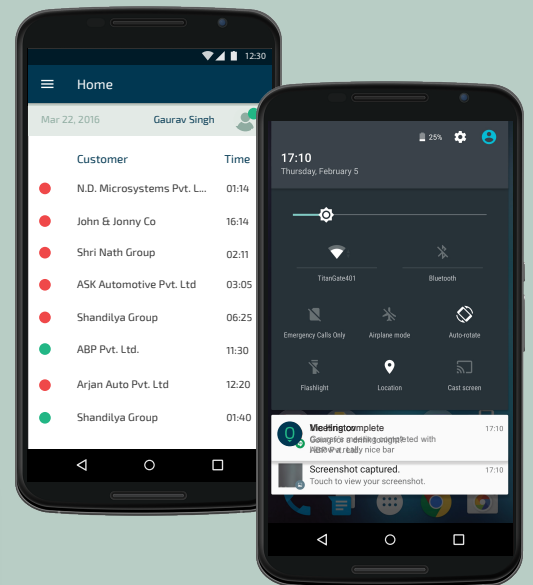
12:30

Home

Mar 22, 2016 Gaurav Singh

| Customer | Time |
|---|---|
| N.D. Microsystems Pvt. L... | 01:14 |
| John & Jonny Co | 16:14 |
| Shri Nath Group | 02:11 |
| ASK Automotive Pvt. Ltd | 03:05 |
| Shandilya Group | 06:25 |
| ABP Pvt. Ltd. | 11:30 |
| Arjan Auto Pvt. Ltd | 12:20 |
| Shandilya Group | 01:40 |

25%

17:10
Thursday, February 5

TitanGate401
Bluetooth
Emergency Calls Only
Airplane mode
Auto-rotate
Flashlight
Location
Cast screen

Meeting complete 17:10
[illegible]

Screenshot captured. 17:10
Touch to view your screenshot.